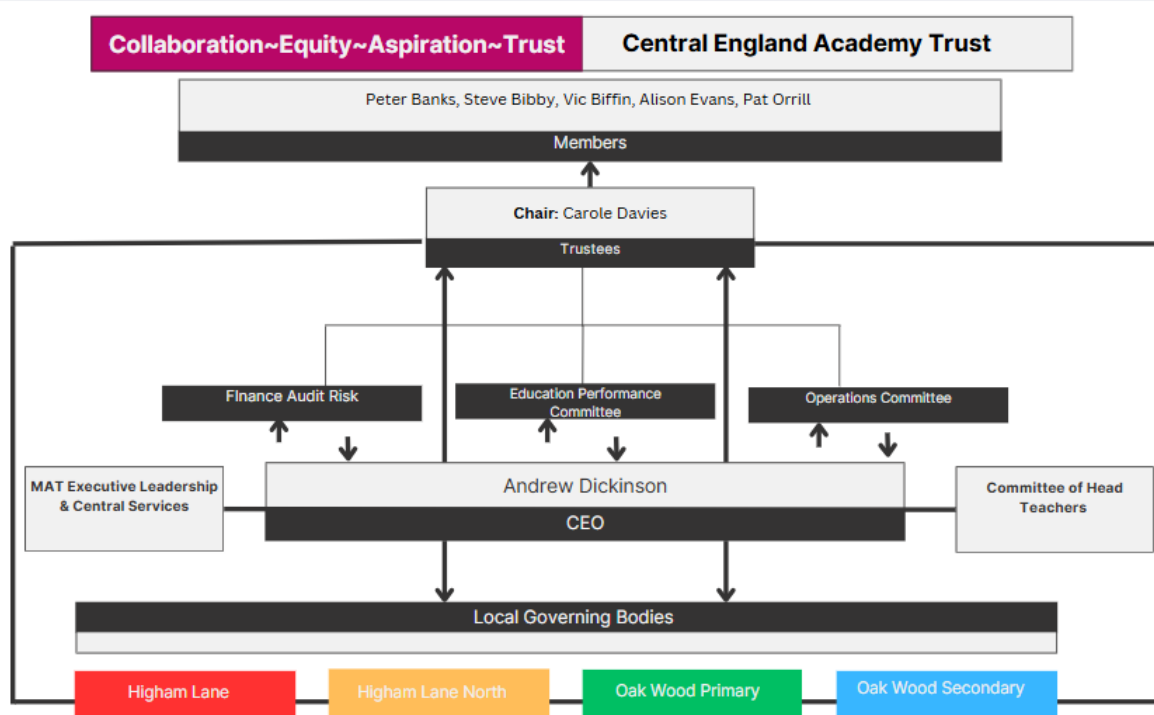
Collaboration~Equity~Aspiration~Trust

Central England Academy Trust

Peter Banks, Steve Bibby, Vic Biffin, Alison Evans, Pat Orrill

Members

Chair: Carole Davies

Trustees

Finance Audit Risk

Education Performance Committee

Operations Committee

MAT Executive Leadership & Central Services

Andrew Dickinson

CEO

Committee of Head Teachers

Local Governing Bodies

Higham Lane

Higham Lane North

Oak Wood Primary

Oak Wood Secondary